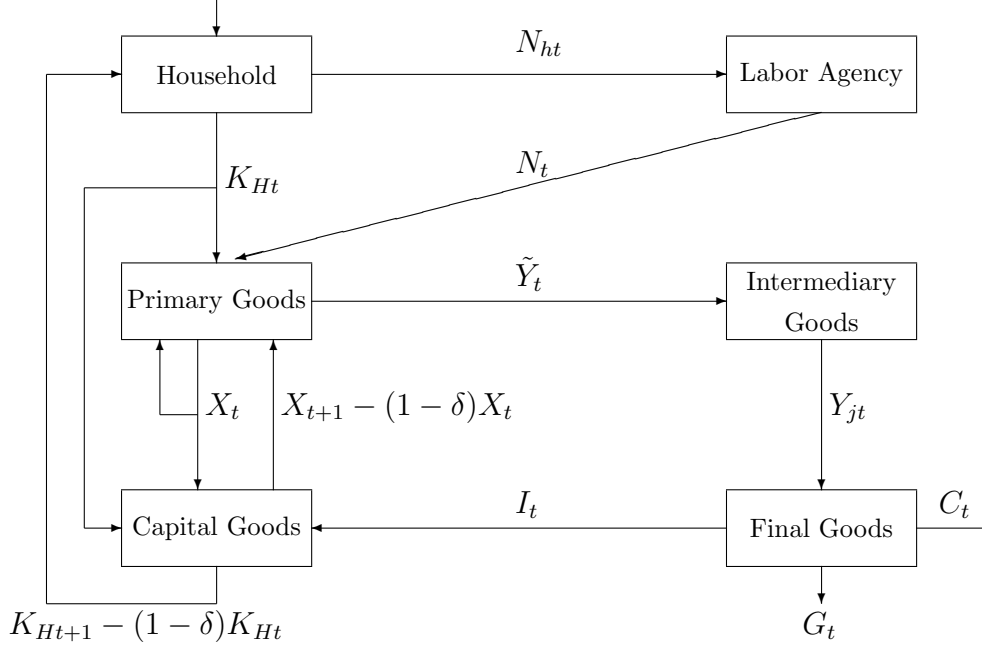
Household

$N_{ht}$

Labor Agency

$K_{Ht}$

$N_t$

Primary Goods

$\tilde{Y}_t$

Intermediary Goods

$X_t$

$X_{t+1} - (1-\delta)X_t$

$Y_{jt}$

Capital Goods

$I_t$

Final Goods

$C_t$

$K_{Ht+1} - (1-\delta)K_{Ht}$

$G_t$